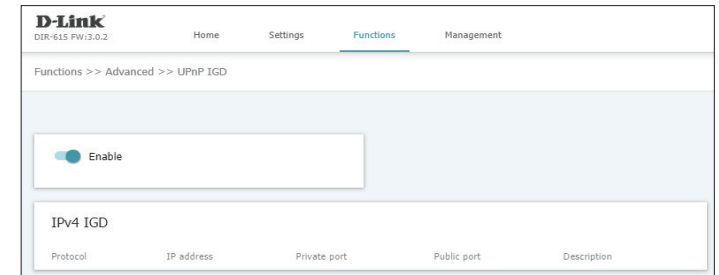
D-Link
DIR-615 FW:3.0.2

Home Settings Functions Management

Functions >> Advanced >> UPnP IGD

Enable

IPv4 IGD

| Protocol | IP address | Private port | Public port | Description |
|---|---|---|---|---|